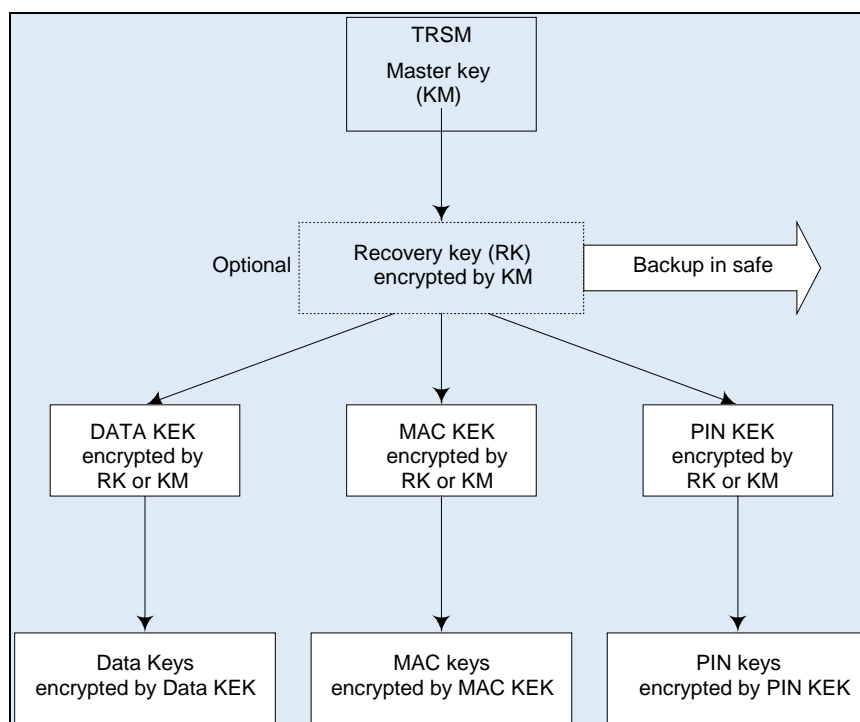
TRSM
Master key
(KM)

Optional

Recovery key (RK)
encrypted by KM

Backup in safe

DATA KEK
encrypted by
RK or KM

MAC KEK
encrypted by
RK or KM

PIN KEK
encrypted by
RK or KM

Data Keys
encrypted by Data KEK

MAC keys
encrypted by MAC KEK

PIN keys
encrypted by PIN KEK